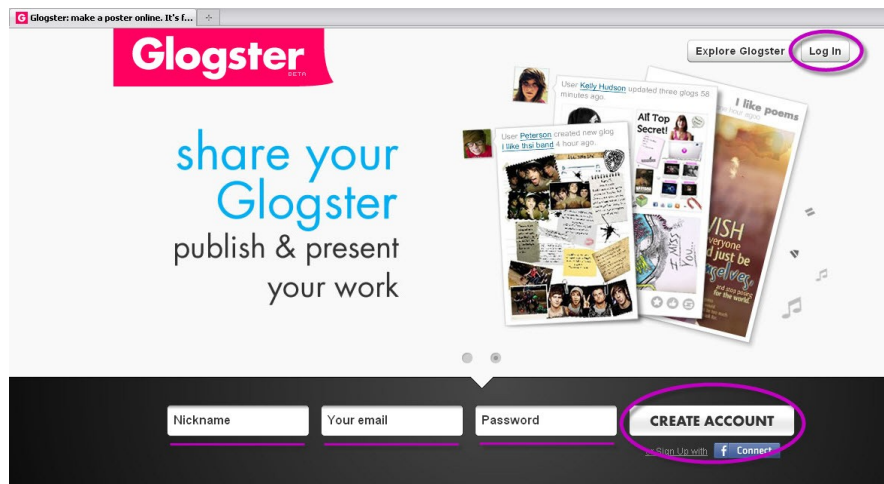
Glogster: make a poster online. It's f...

Glogster BETA

Explore Glogster

Log In

share your Glogster

publish & present your work

User Kelly Hudson updated three glogs 58 minutes ago.

User Peterson created new glog I like thisi band 4 hour ago.

All Top Secret!

I like poems

hour ago

WISH

everyone

and just be

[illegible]selves

Nickname

Your email

Password

CREATE ACCOUNT

or Sign Up with

Connect